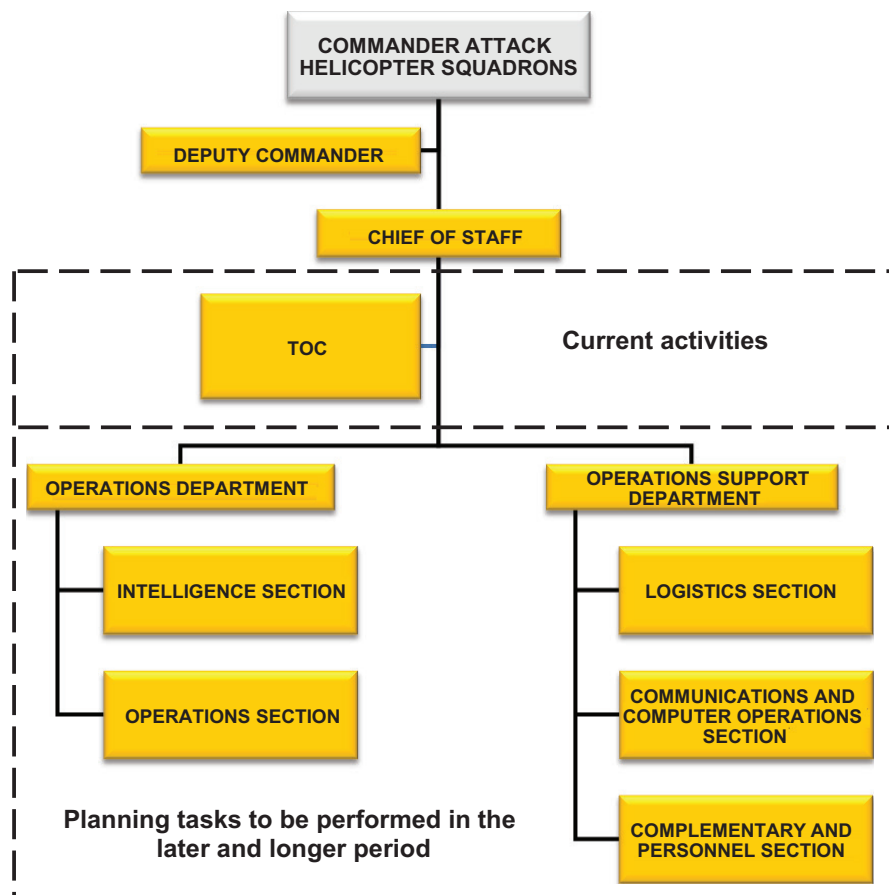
COMMANDER ATTACK HELICOPTER SQUADRONS

DEPUTY COMMANDER

CHIEF OF STAFF

TOC

Current activities

OPERATIONS DEPARTMENT

OPERATIONS SUPPORT DEPARTMENT

INTELLIGENCE SECTION

OPERATIONS SECTION

LOGISTICS SECTION

COMMUNICATIONS AND COMPUTER OPERATIONS SECTION

COMPLEMENTARY AND PERSONNEL SECTION

Planning tasks to be performed in the later and longer period